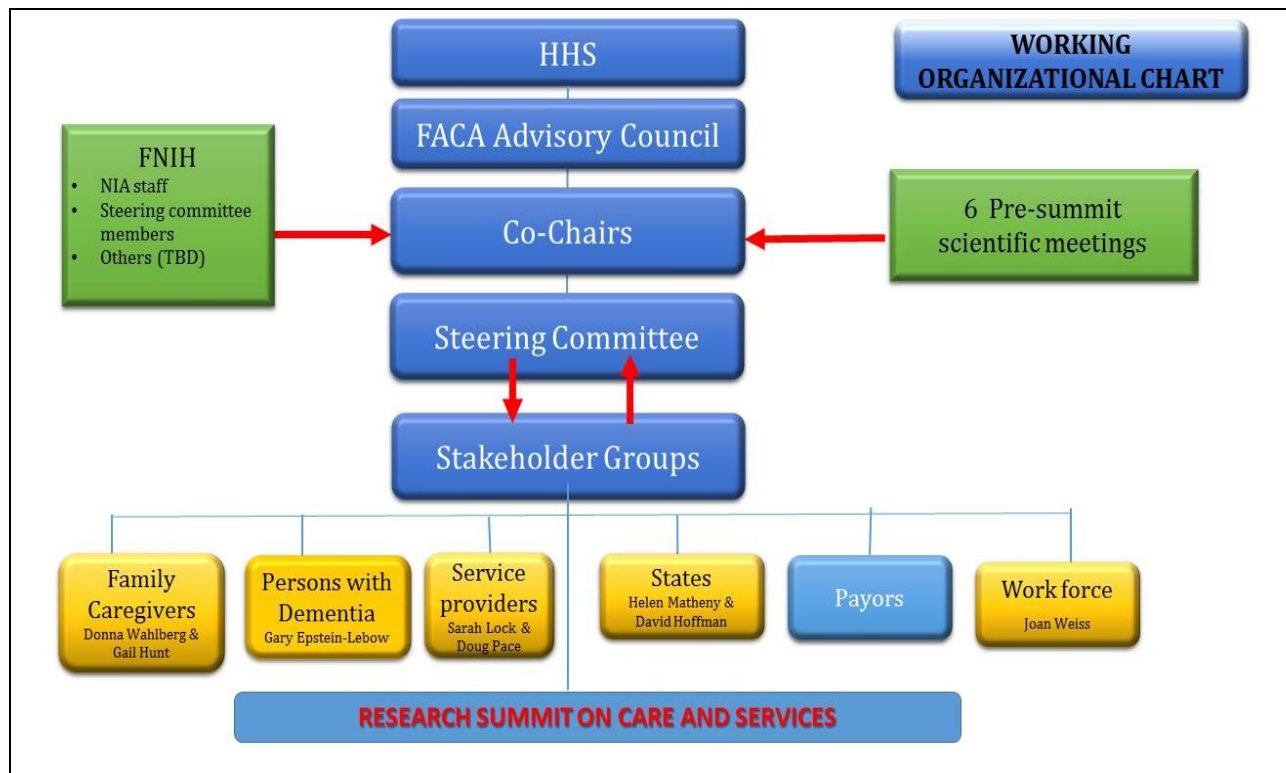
HHS

WORKING ORGANIZATIONAL CHART

FACA Advisory Council

FNIH
- NIA staff
- Steering committee members
- Others (TBD)

Co-Chairs

6 Pre-summit scientific meetings

Steering Committee

Stakeholder Groups

Family Caregivers
Donna Wahlberg & Gail Hunt

Persons with Dementia
Gary Epstein-Lebow

Service providers
Sarah Lock & Doug Pace

States
Helen Matheny & David Hoffman

Payors

Work force
Joan Weiss

RESEARCH SUMMIT ON CARE AND SERVICES